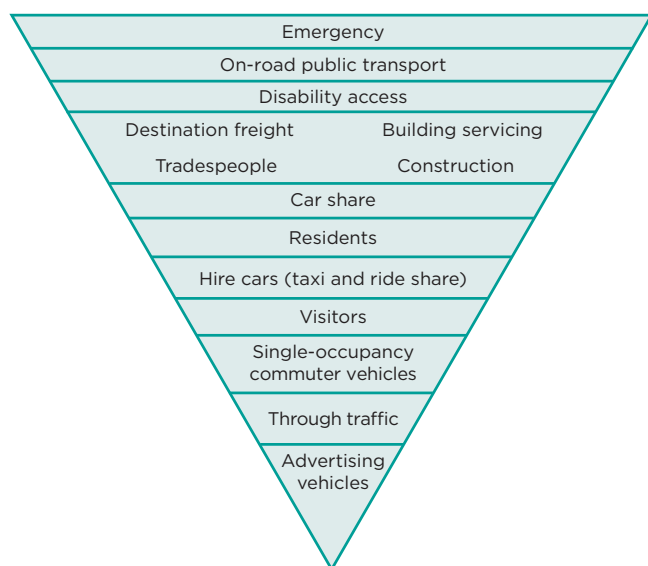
Emergency

On-road public transport

Disability access

Destination freight

Building servicing

Tradespeople

Construction

Car share

Residents

Hire cars (taxi and ride share)

Visitors

Single-occupancy commuter vehicles

Through traffic

Advertising vehicles